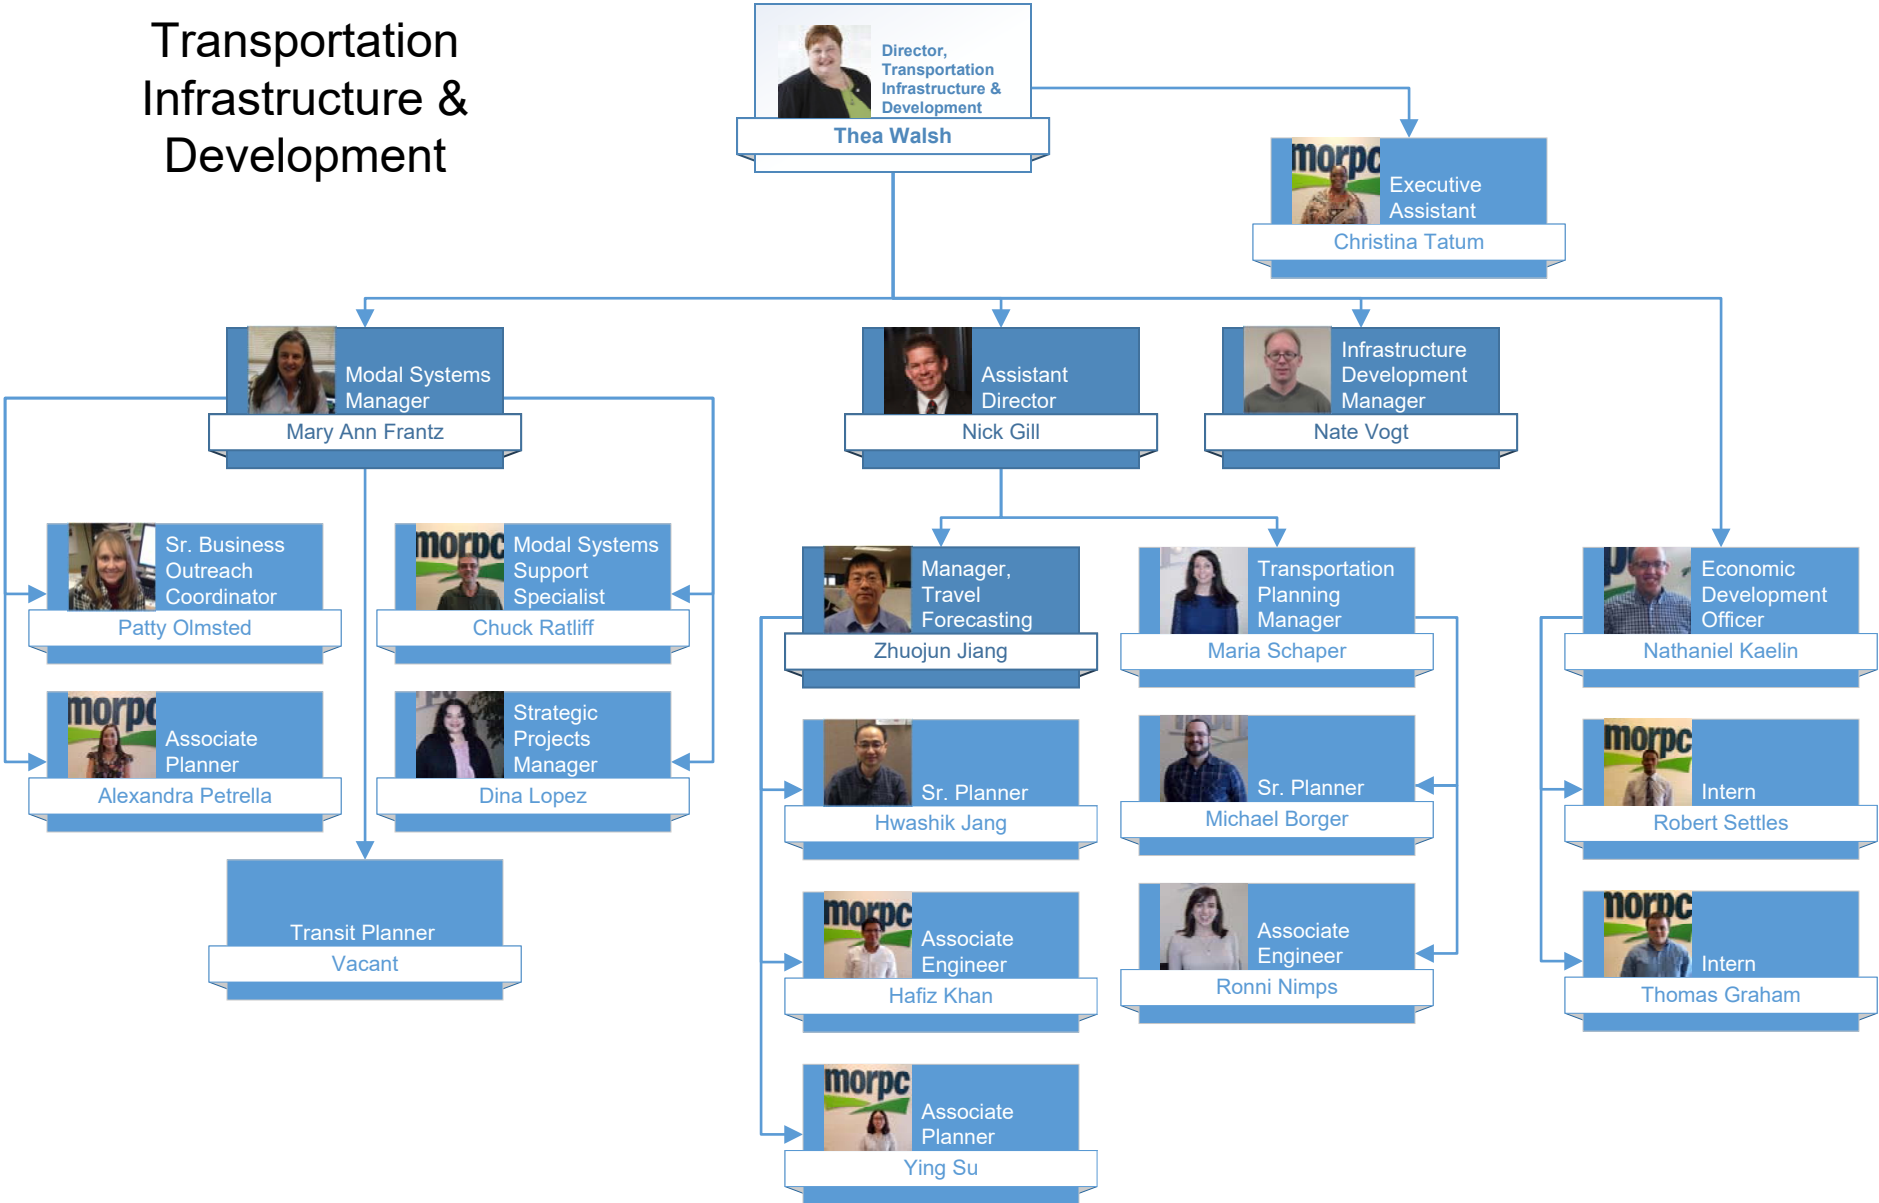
Transportation Infrastructure & Development

Director, Transportation Infrastructure & Development
Thea Walsh

Executive Assistant
Christina Tatum

Modal Systems Manager
Mary Ann Frantz

Assistant Director
Nick Gill

Infrastructure Development Manager
Nate Vogt

Sr. Business Outreach Coordinator
Patty Olmsted

Modal Systems Support Specialist
Chuck Ratliff

Associate Planner
Alexandra Petrella

Strategic Projects Manager
Dina Lopez

Transit Planner
Vacant

Manager, Travel Forecasting
Zhuojun Jiang

Transportation Planning Manager
Maria Schaper

Economic Development Officer
Nathaniel Kaelin

Sr. Planner
Hwashik Jang

Sr. Planner
Michael Borger

Intern
Robert Settles

Associate Engineer
Hafiz Khan

Associate Engineer
Ronni Nimps

Intern
Thomas Graham

Associate Planner
Ying Su